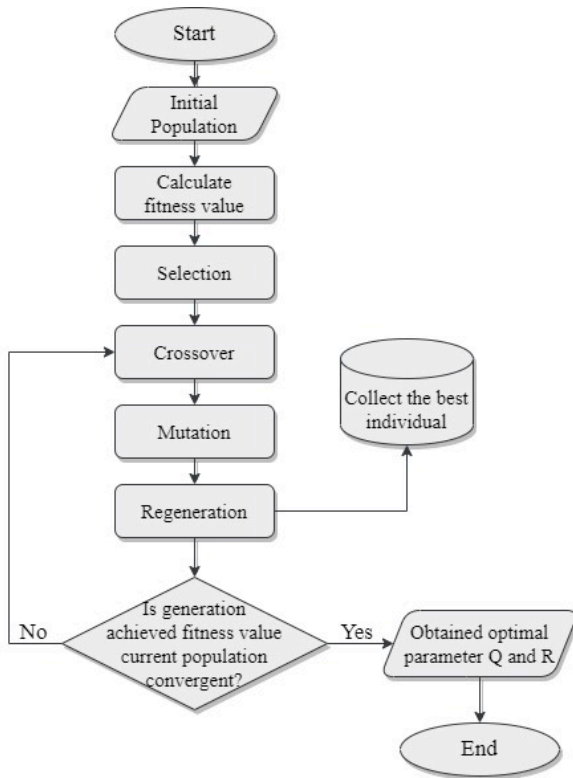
Start

Initial Population

Calculate fitness value

Selection

Crossover

Collect the best individual

Mutation

Regeneration

No

Is generation achieved fitness value current population convergent?

Yes

Obtained optimal parameter Q and R

End